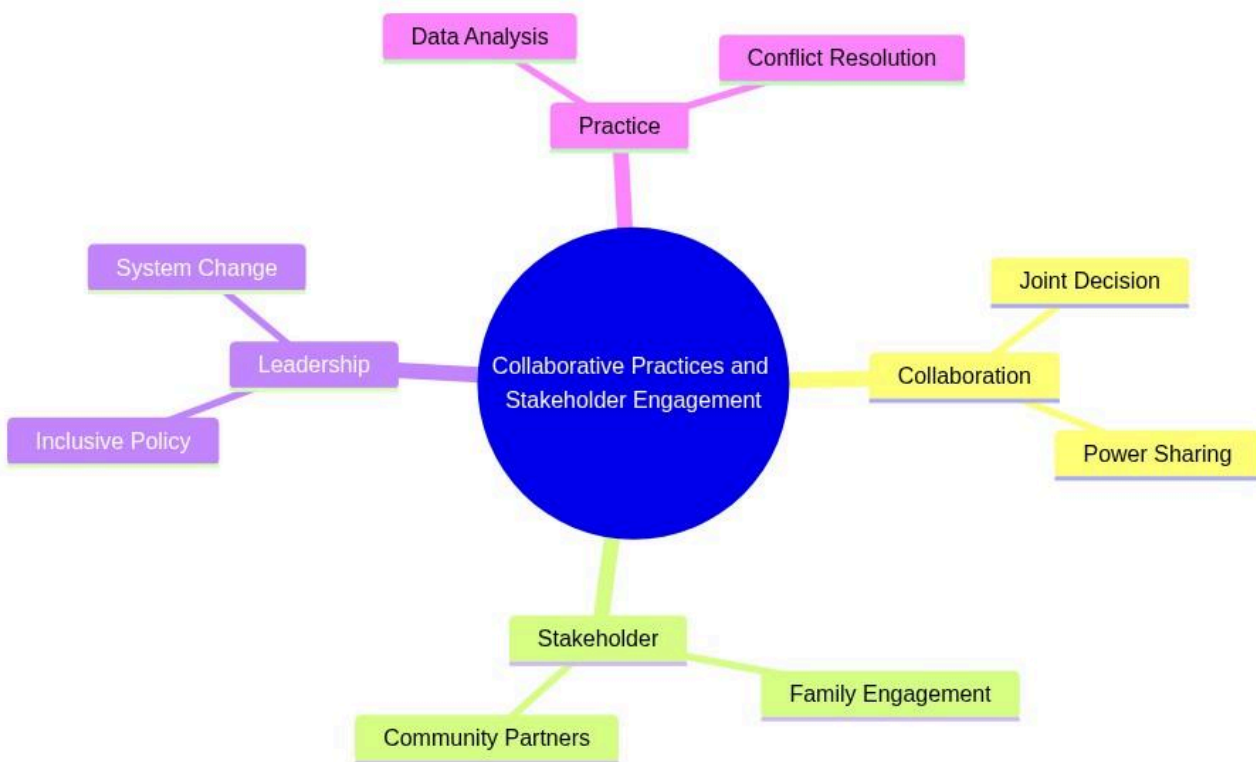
Collaborative Practices and Stakeholder Engagement

Practice

Data Analysis

Conflict Resolution

Collaboration

Joint Decision

Power Sharing

Stakeholder

Family Engagement

Community Partners

Leadership

System Change

Inclusive Policy